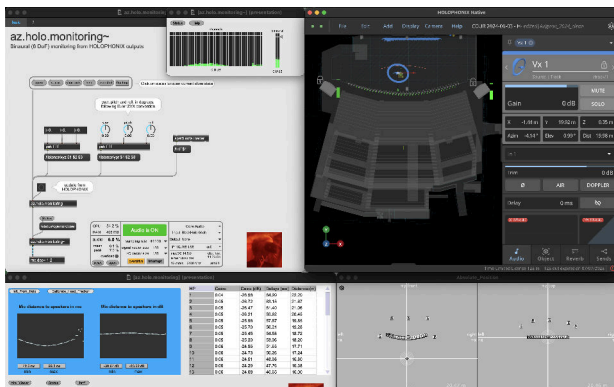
[az.holo.monitoring] [presentation]

az.holo.monitoring~

Binaural (6 DoF) monitoring from HOLOPHONIX outputs

Audio is ON

HOLOPHONIX Native

File Edit Display Camera Help

Vx 1

Gain 0 dB

MUTE SOLO

X -1.18 m Y 10.02 m Z 0.35 m

Azim -4.14° Elev 0.09° Dist 10.09 m

Ø AIR DOPPLER

Delay 0 ms

Audio Object Reverb Sends

[az.holo.monitoring] [presentation]

Mic distance to speakers in ms

Mic distance to speakers in dB

| ## | Dist. | Dist. (dB) | Delays | Gain |
|---|---|---|---|---|
| 1 | 0.05 | -25.88 | 56.00 | 23.70 |
| 2 | 0.05 | -25.72 | 60.14 | 27.60 |
| 3 | 0.05 | -25.47 | 55.40 | 21.00 |
| 4 | 0.05 | -25.88 | 56.00 | 25.40 |
| 5 | 0.05 | -25.86 | 57.97 | 18.50 |
| 6 | 0.05 | -25.70 | 56.21 | 16.20 |
| 7 | 0.05 | -25.49 | 56.58 | 18.72 |
| 8 | 0.05 | -25.00 | 56.00 | 18.00 |
| 9 | 0.05 | -24.84 | 56.10 | 17.71 |
| 10 | 0.05 | -24.73 | 56.26 | 17.24 |
| 11 | 0.05 | -24.61 | 46.32 | 20.44 |
| 12 | 0.05 | -24.59 | 46.00 | 20.50 |
| 13 | 0.05 | -24.59 | 46.00 | 20.00 |